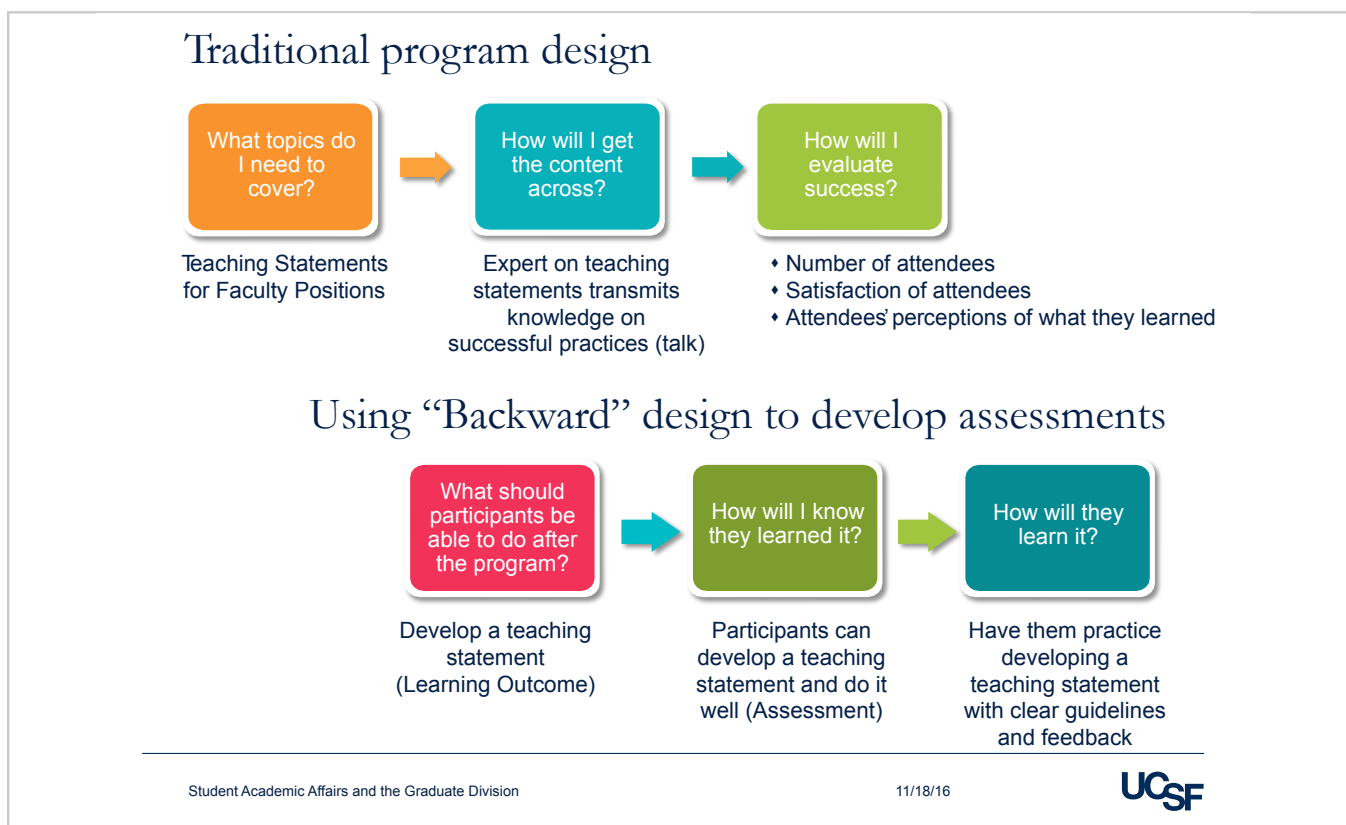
Traditional program design

What topics do I need to cover?

How will I get the content across?

How will I evaluate success?

Teaching Statements for Faculty Positions

Expert on teaching statements transmits knowledge on successful practices (talk)

- Number of attendees
- Satisfaction of attendees
- Attendees' perceptions of what they learned

Using "Backward" design to develop assessments

What should participants be able to do after the program?

How will I know they learned it?

How will they learn it?

Develop a teaching statement (Learning Outcome)

Participants can develop a teaching statement and do it well (Assessment)

Have them practice developing a teaching statement with clear guidelines and feedback

Student Academic Affairs and the Graduate Division

11/18/16

UCSF